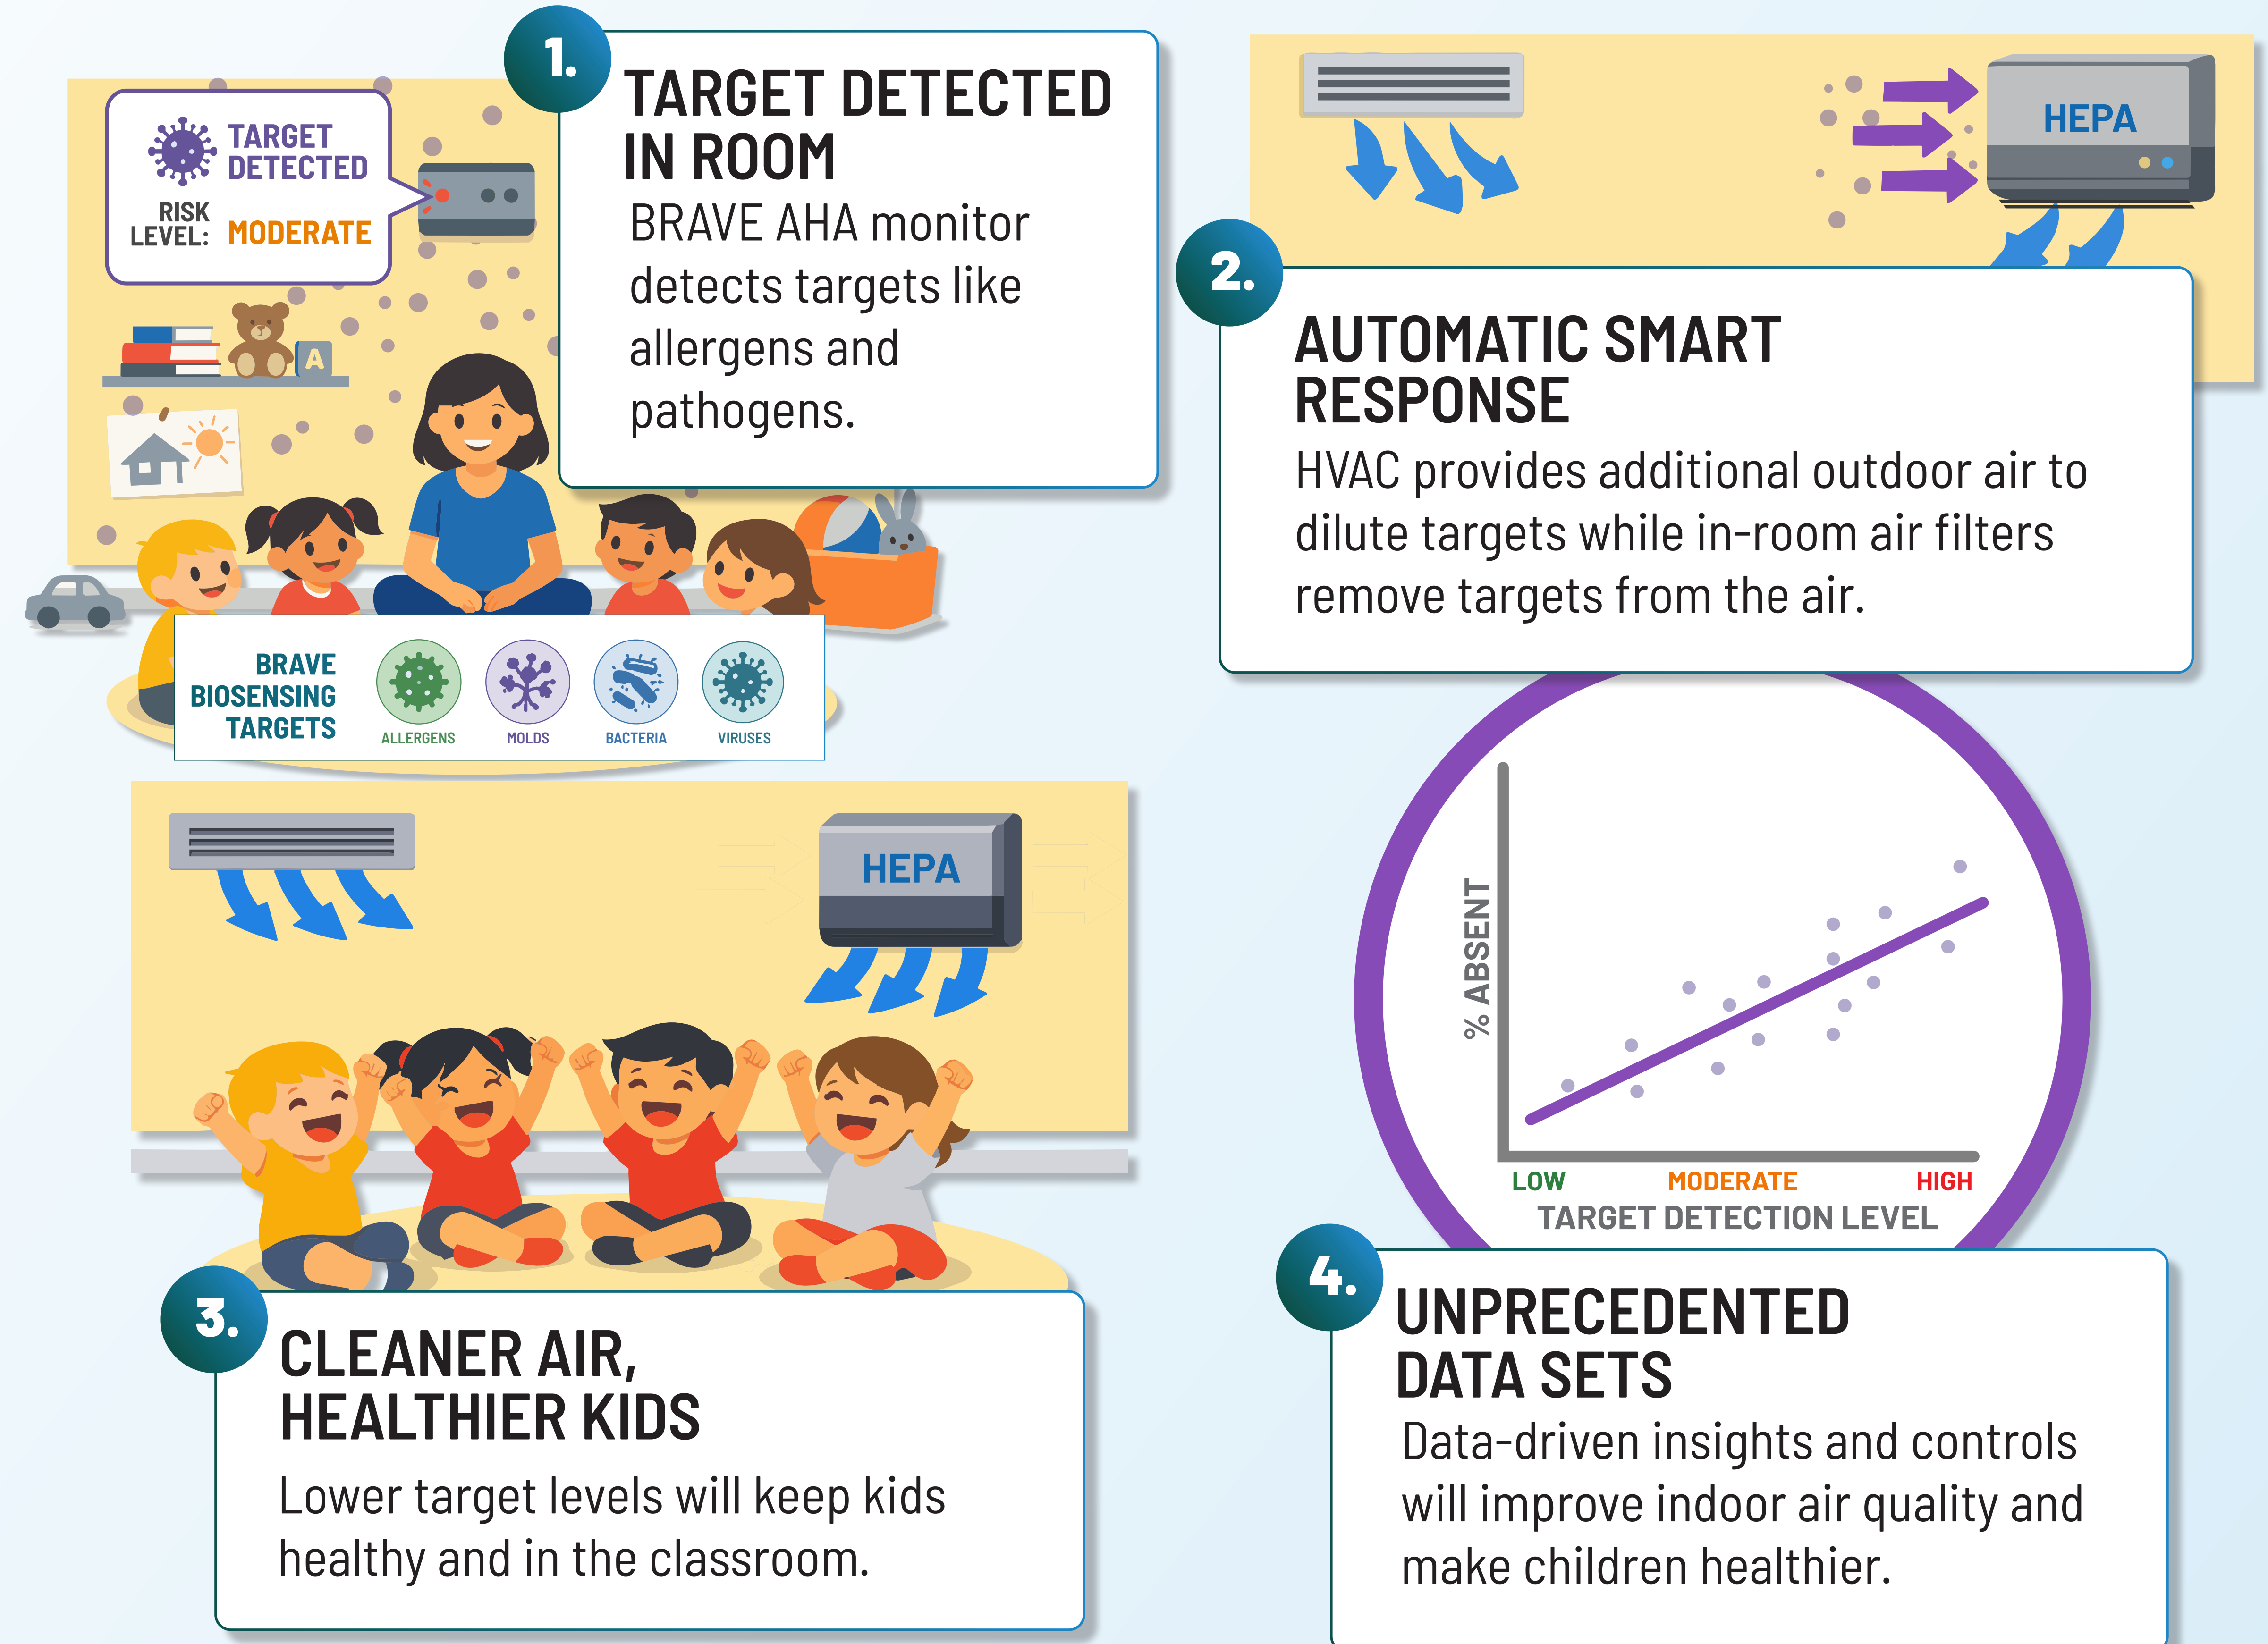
TARGET DETECTED
RISK LEVEL: MODERATE

A

1. TARGET DETECTED IN ROOM
BRAVE AHA monitor detects targets like allergens and pathogens.

BRAVE BIOSENSING TARGETS
ALLERGENS
MOLDS
BACTERIA
VIRUSES

HEPA

2. AUTOMATIC SMART RESPONSE
HVAC provides additional outdoor air to dilute targets while in-room air filters remove targets from the air.

HEPA

3. CLEANER AIR, HEALTHIER KIDS
Lower target levels will keep kids healthy and in the classroom.

% ABSENT
LOW
MODERATE
HIGH
TARGET DETECTION LEVEL

4. UNPRECEDENTED DATA SETS
Data-driven insights and controls will improve indoor air quality and make children healthier.